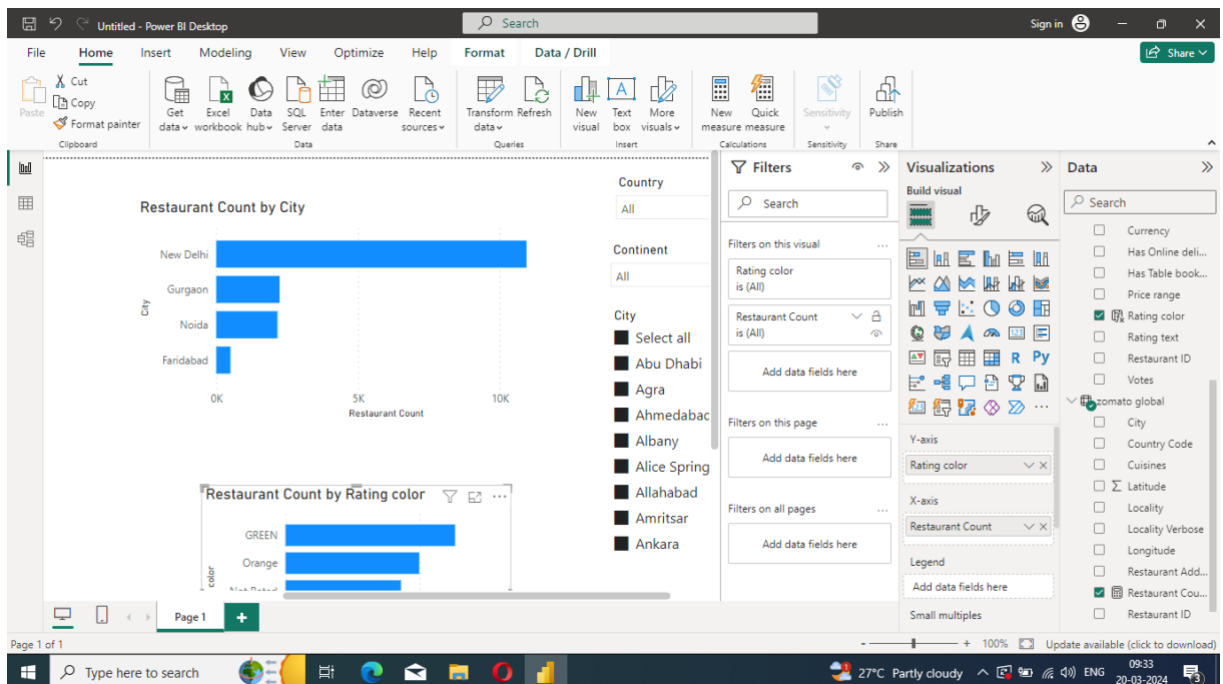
Untitled - Power BI Desktop
Search
Sign in

File Home Insert Modeling View Optimize Help Format Data / Drill
Share

Paste Cut Copy Format painter
Clipboard
Get data Excel workbook Data hub SQL Server Enter data Dataverse Recent sources
Data
Transform data Refresh
Queries
New visual Text box More visuals
Insert
New measure Quick measure
Calculations
Sensitivity
Sensitivity
Publish
Share

Restaurant Count by City
New Delhi
Gurgaon
Noida
Faridabad
City
0K 5K 10K
Restaurant Count

Country
All
Continent
All
City
Select all
Abu Dhabi
Agra
Ahmedabac
Albany
Alice Spring
Allahabad
Amritsar
Ankara

Restaurant Count by Rating color
GREEN
Orange
Not Rated
color

Filters
Search
Filters on this visual
Rating color
is (All)
Restaurant Count
is (All)
Add data fields here
Filters on this page
Add data fields here
Filters on all pages
Add data fields here

Visualizations
Build visual
Y-axis
Rating color
X-axis
Restaurant Count
Legend
Add data fields here
Small multiples

Data
Search
Currency
Has Online deli...
Has Table book...
Price range
Rating color
Rating text
Restaurant ID
Votes
zomato global
City
Country Code
Cuisines
Latitude
Locality
Locality Verbose
Longitude
Restaurant Add...
Restaurant Cou...
Restaurant ID

Page 1
Page 1 of 1
100%
Update available (click to download)

Type here to search
27°C Partly cloudy
ENG
09:33
20-03-2024
3